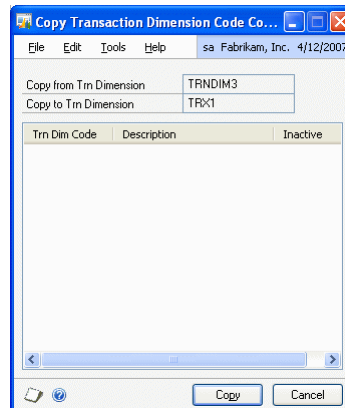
Copy Transaction Dimension Code Co...

File Edit Tools Help sa Fabrikam, Inc. 4/12/2007

| Copy from Trn Dimension | TRNDIM3 |
|---|---|
| Copy to Trn Dimension | TRX1 |

| Trn Dim Code | Description | Inactive |
|---|---|---|

Copy Cancel